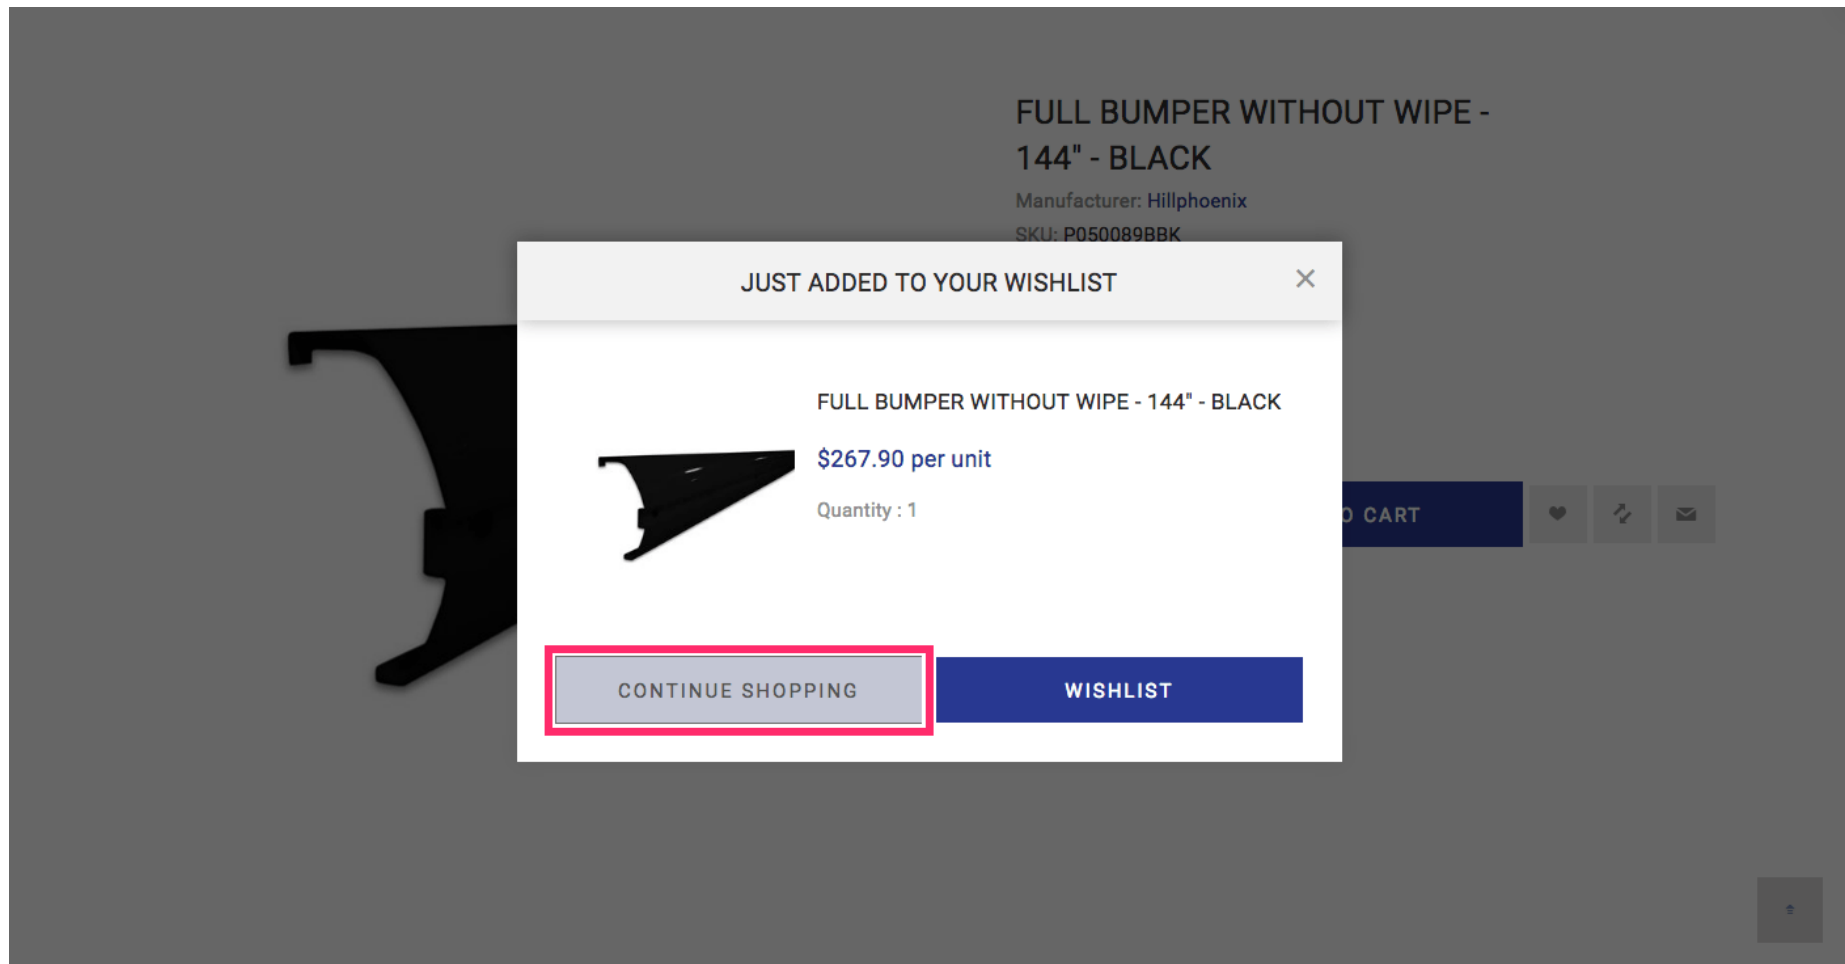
FULL BUMPER WITHOUT WIPE - 144" - BLACK

Manufacturer: Hillphoenix

SKU: P050089BBK

JUST ADDED TO YOUR WISHLIST

×

FULL BUMPER WITHOUT WIPE - 144" - BLACK

$267.90 per unit

Quantity : 1

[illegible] CART

CONTINUE SHOPPING

WISHLIST